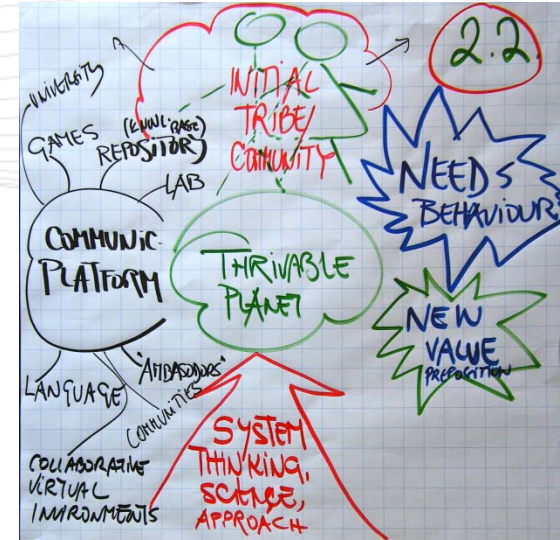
2.2.

UNIVERSITY

GAMES

(KNOWL'BASE) REPOSITORY

LAB

INITIAL TRIBE/ COMMUNITY

NEEDS BEHAVIOUR

COMMUNIC. PLATFORM

THRIVABLE PLANET

NEW VALUE PROPOSITION

"AMBASADORS"

LANGUAGE

COMMUNITIES

SYSTEM THINKING, SCIENCE, APPROACH

COLLABORATIVE VIRTUAL ENVIRONMENTS